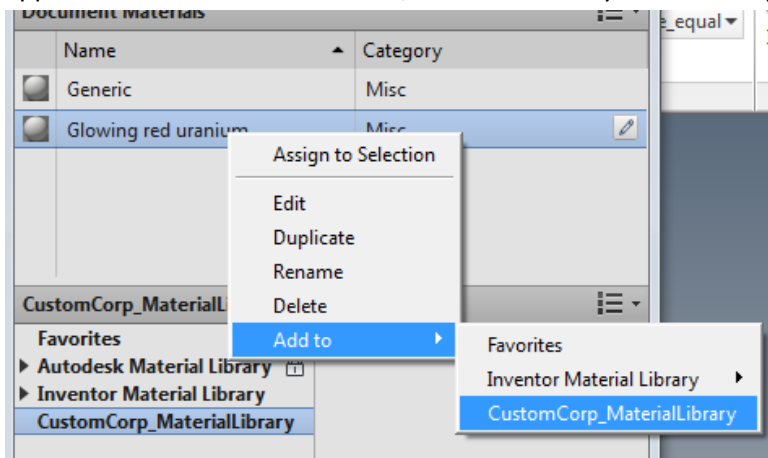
Document Materials
e_equal
Name
Category
Generic
Misc
Glowing red uranium
Misc
Assign to Selection
Edit
Duplicate
Rename
Delete
Add to
CustomCorp_MaterialLi
Favorites
Autodesk Material Library
Inventor Material Library
CustomCorp_MaterialLibrary
Favorites
Inventor Material Library
CustomCorp_MaterialLibrary